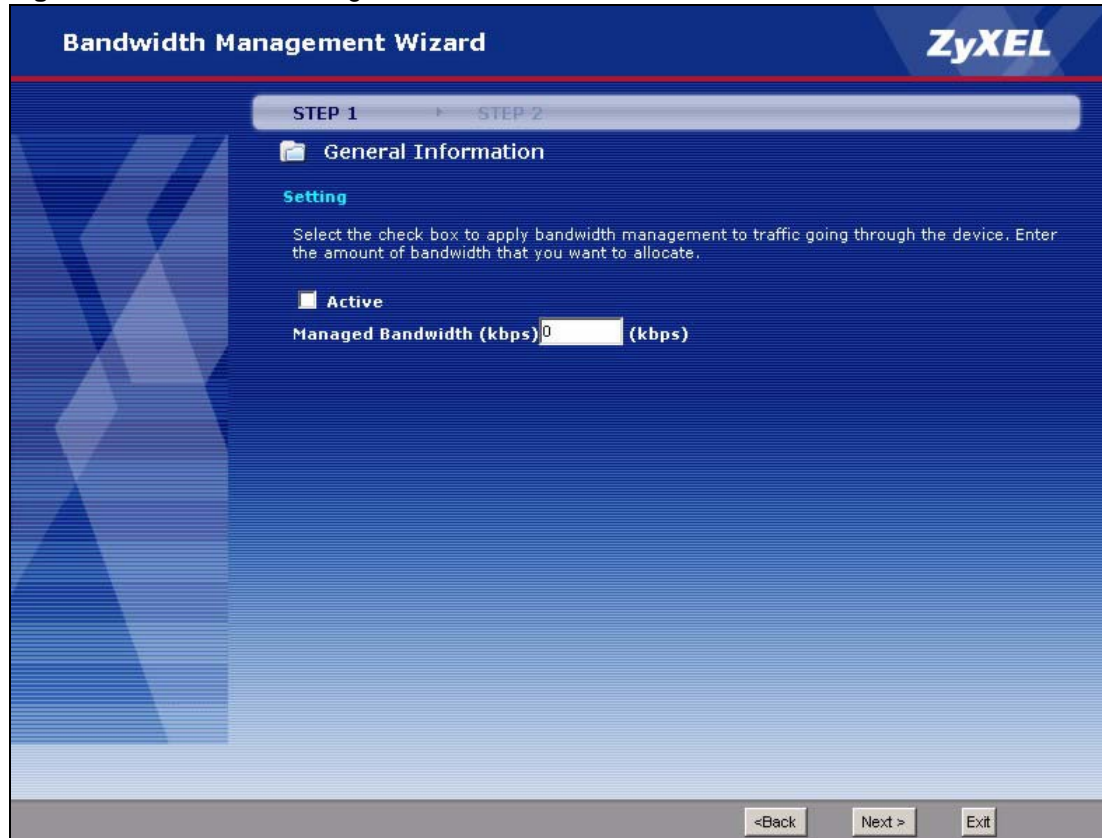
Bandwidth Management Wizard

ZyXEL

STEP 1 STEP 2

General Information

Setting

Select the check box to apply bandwidth management to traffic going through the device. Enter the amount of bandwidth that you want to allocate.

Active

Managed Bandwidth (kbps) 0 (kbps)

<Back Next > Exit